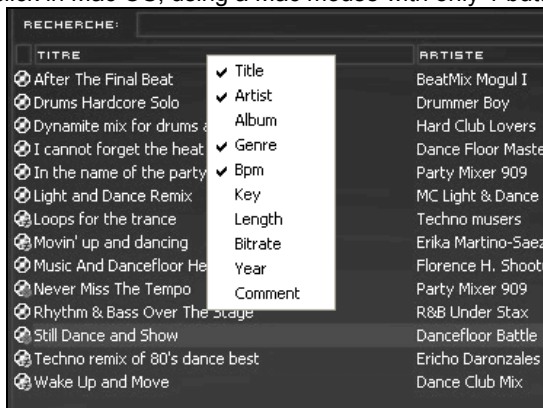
click in Mac OS, using a Mac mouse with only 1 butt

RECHERCHE:

| TITRE | ARTISTE |
|---|---|
| After The Final Beat | BeatMix Mogul I |
| Drums Hardcore Solo | Drummer Boy |
| Dynamite mix for drums a | Hard Club Lovers |
| I cannot forget the heat | Dance Floor Maste |
| In the name of the party | Party Mixer 909 |
| Light and Dance Remix | MC Light & Dance |
| Loops for the trance | Techno musers |
| Movin' up and dancing | Erika Martino-Saez |
| Music And Dancefloor He | Florence H. Shoot |
| Never Miss The Tempo | Party Mixer 909 |
| Rhythm & Bass Over The Stage | R&B Under Stax |
| Still Dance and Show | Dancefloor Battle |
| Techno remix of 80's dance best | Ericho Daronzales |
| Wake Up and Move | Dance Club Mix |

✔ Title
✔ Artist
Album
✔ Genre
✔ Bpm
Key
Length
Bitrate
Year
Comment